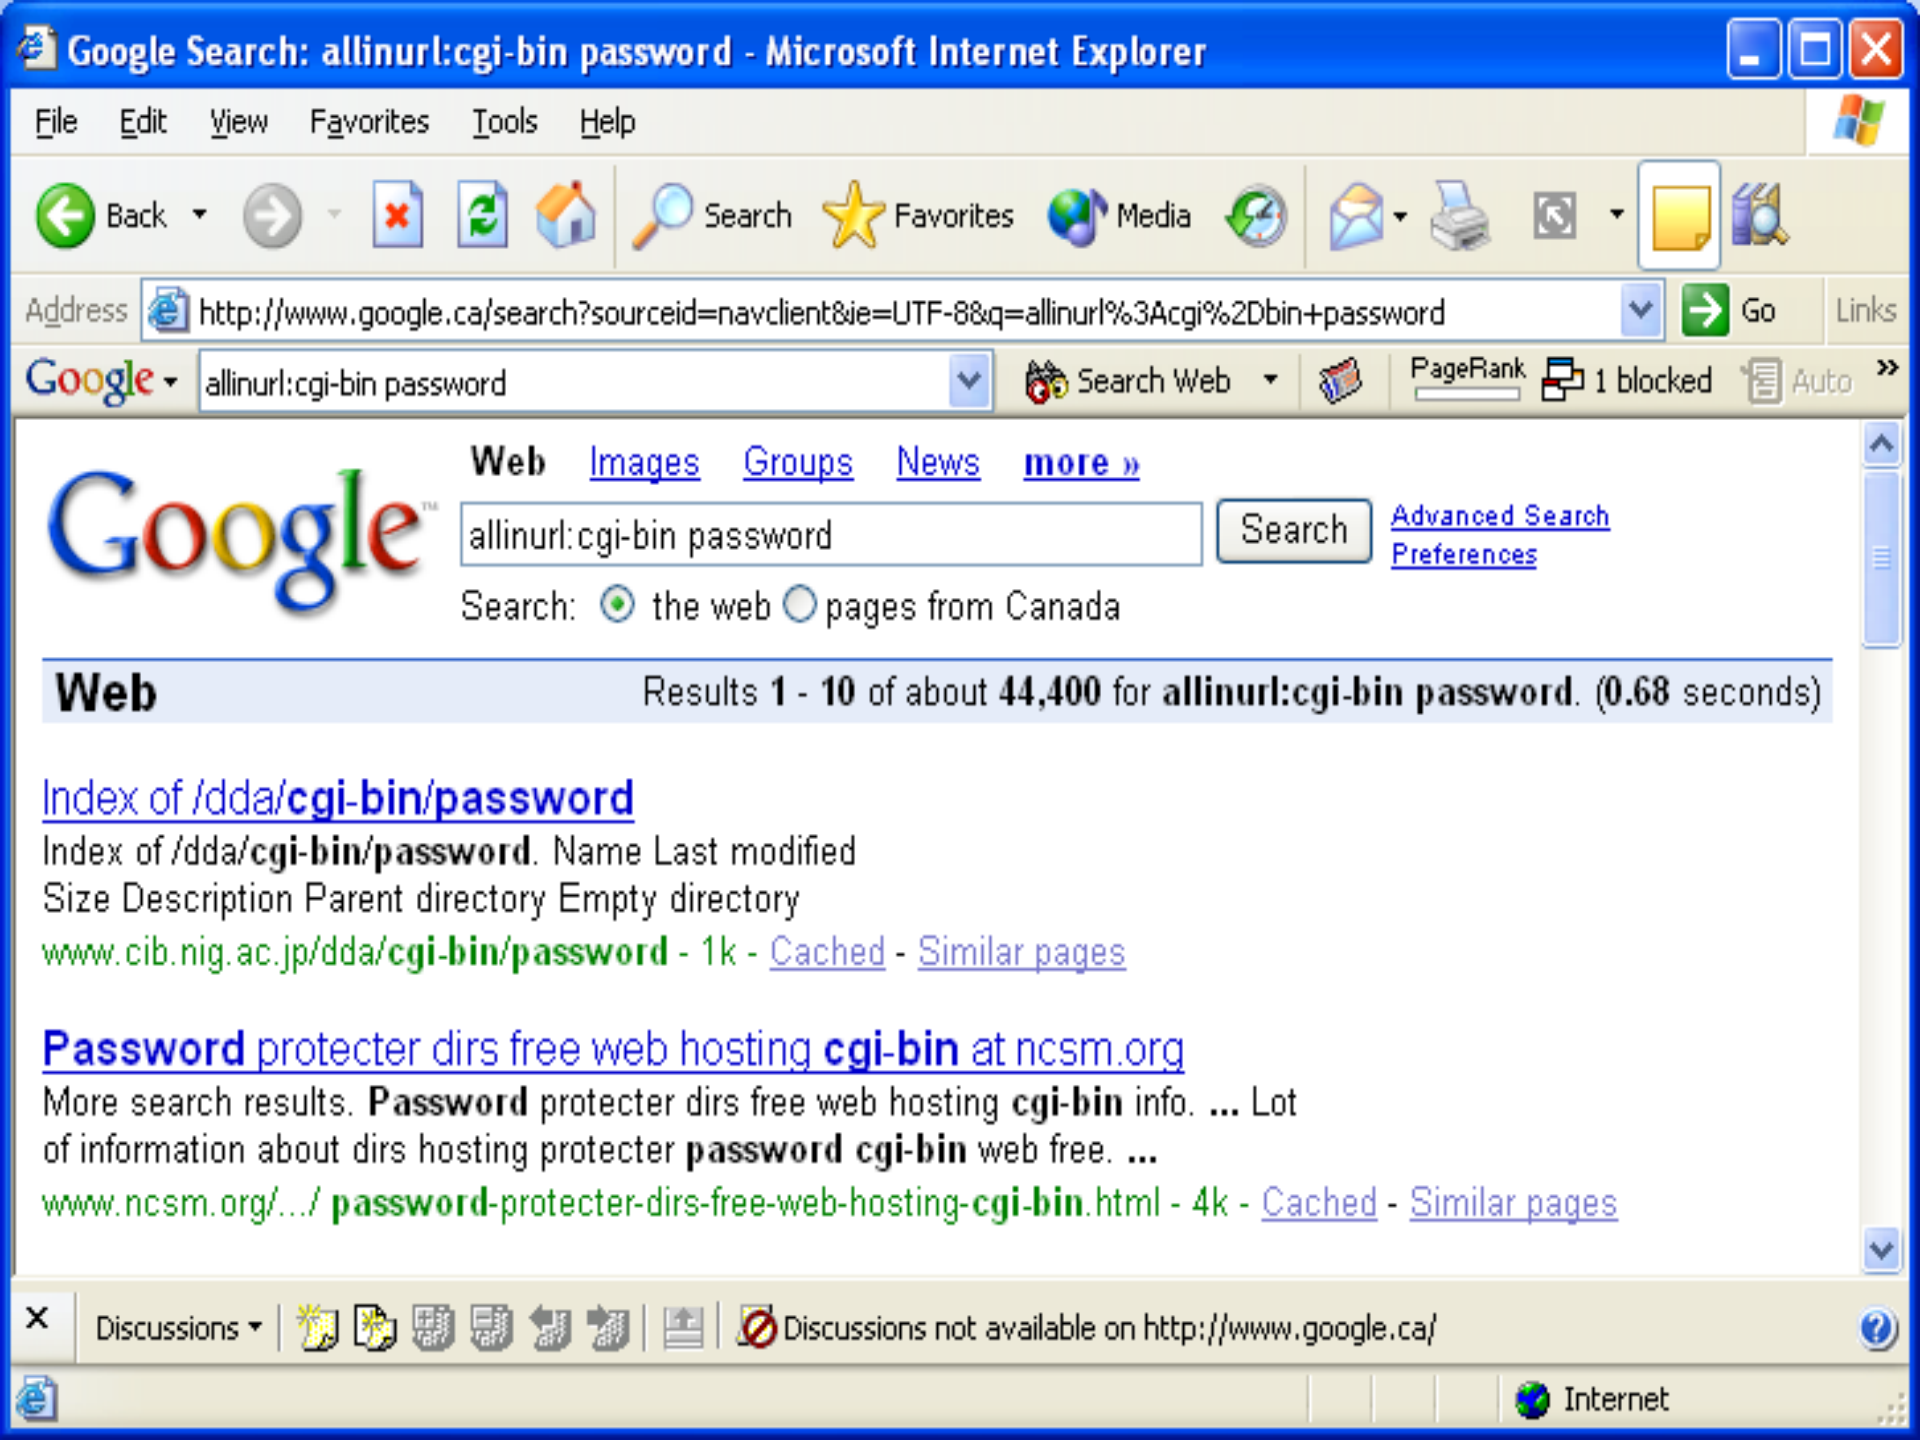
Google Search: allinurl:cgi-bin password - Microsoft Internet Explorer

File Edit View Favorites Tools Help

Back Search Favorites Media

Address http://www.google.ca/search?sourceid=navclient&ie=UTF-8&q=allinurl%3Acgi%2Dbin+password Go Links

Google allinurl:cgi-bin password Search Web PageRank 1 blocked Auto »

Google

Web Images Groups News more »

allinurl:cgi-bin password Search Advanced Search Preferences

Search: the web pages from Canada

Web Results 1 - 10 of about 44,400 for allinurl:cgi-bin password. (0.68 seconds)

Index of /dda/cgi-bin/password
Index of /dda/cgi-bin/password. Name Last modified Size Description Parent directory Empty directory
www.cib.nig.ac.jp/dda/cgi-bin/password - 1k - Cached - Similar pages

Password protecter dirs free web hosting cgi-bin at ncsm.org
More search results. Password protecter dirs free web hosting cgi-bin info. ... Lot of information about dirs hosting protecter password cgi-bin web free. ...
www.ncsm.org/.../ password-protecter-dirs-free-web-hosting-cgi-bin.html - 4k - Cached - Similar pages

Discussions Discussions not available on http://www.google.ca/

Internet